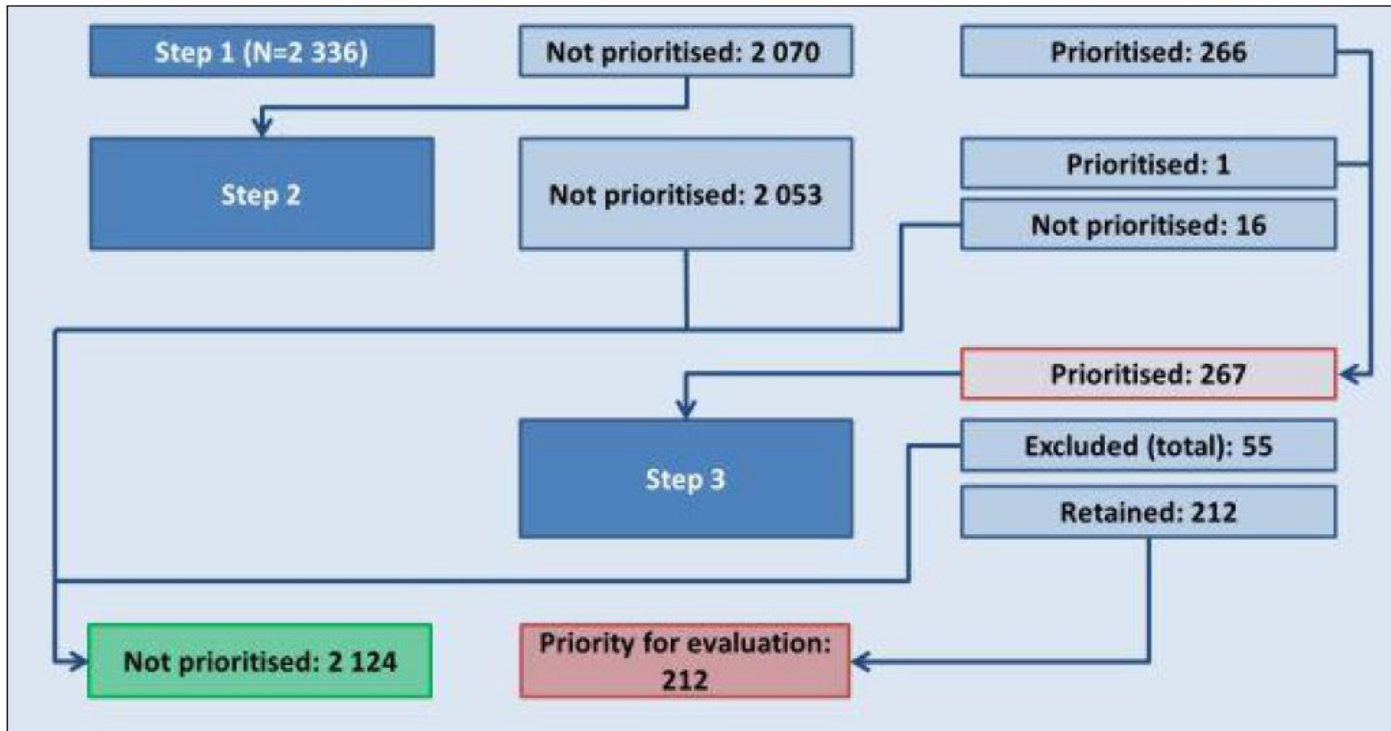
Step 1 (N=2 336)

Not prioritised: 2 070

Prioritised: 266

Step 2

Not prioritised: 2 053

Prioritised: 1

Not prioritised: 16

Prioritised: 267

Step 3

Excluded (total): 55

Retained: 212

Not prioritised: 2 124

Priority for evaluation: 212